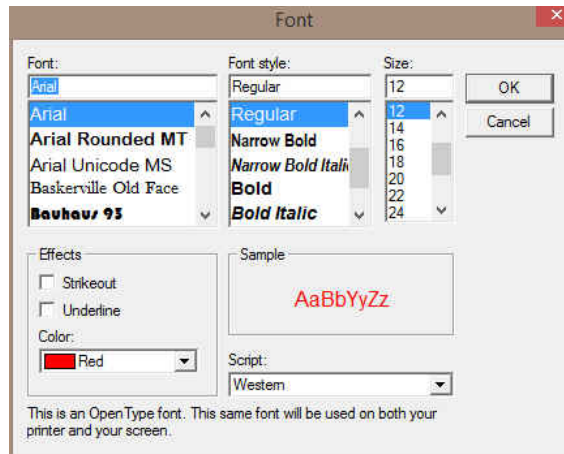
Font

Font:
Arial
Arial
Arial Rounded MT
Arial Unicode MS
Baskerville Old Face
Bauhaus 93

Font style:
Regular
Regular
Narrow Bold
Narrow Bold Itali
Bold
Bold Italic

Size:
12
12
14
16
18
20
22
24

OK
Cancel

Effects
Strikeout
Underline
Color:
Red

Sample
AaBbYyZz

Script:
Western

This is an OpenType font. This same font will be used on both your printer and your screen.